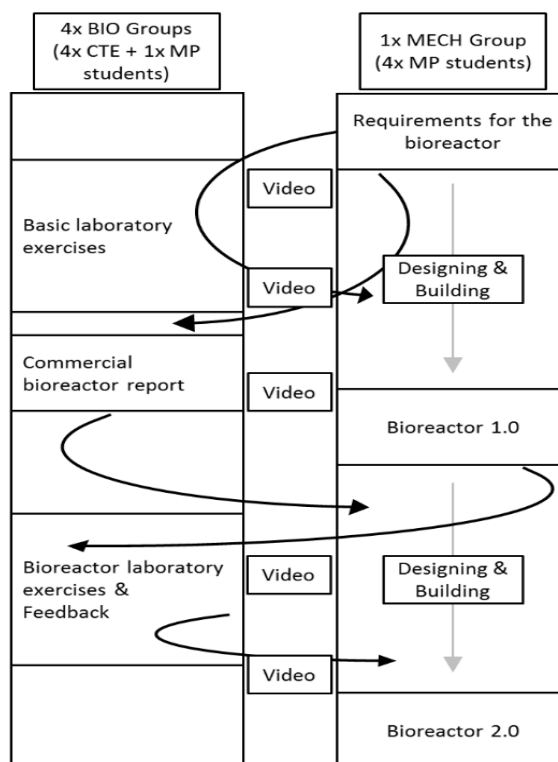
4x BIO Groups (4x CTE + 1x MP students)

1x MECH Group (4x MP students)

Requirements for the bioreactor

Video

Basic laboratory exercises

Video

Designing & Building

Commercial bioreactor report

Video

Bioreactor 1.0

Bioreactor laboratory exercises & Feedback

Video

Designing & Building

Video

Bioreactor 2.0